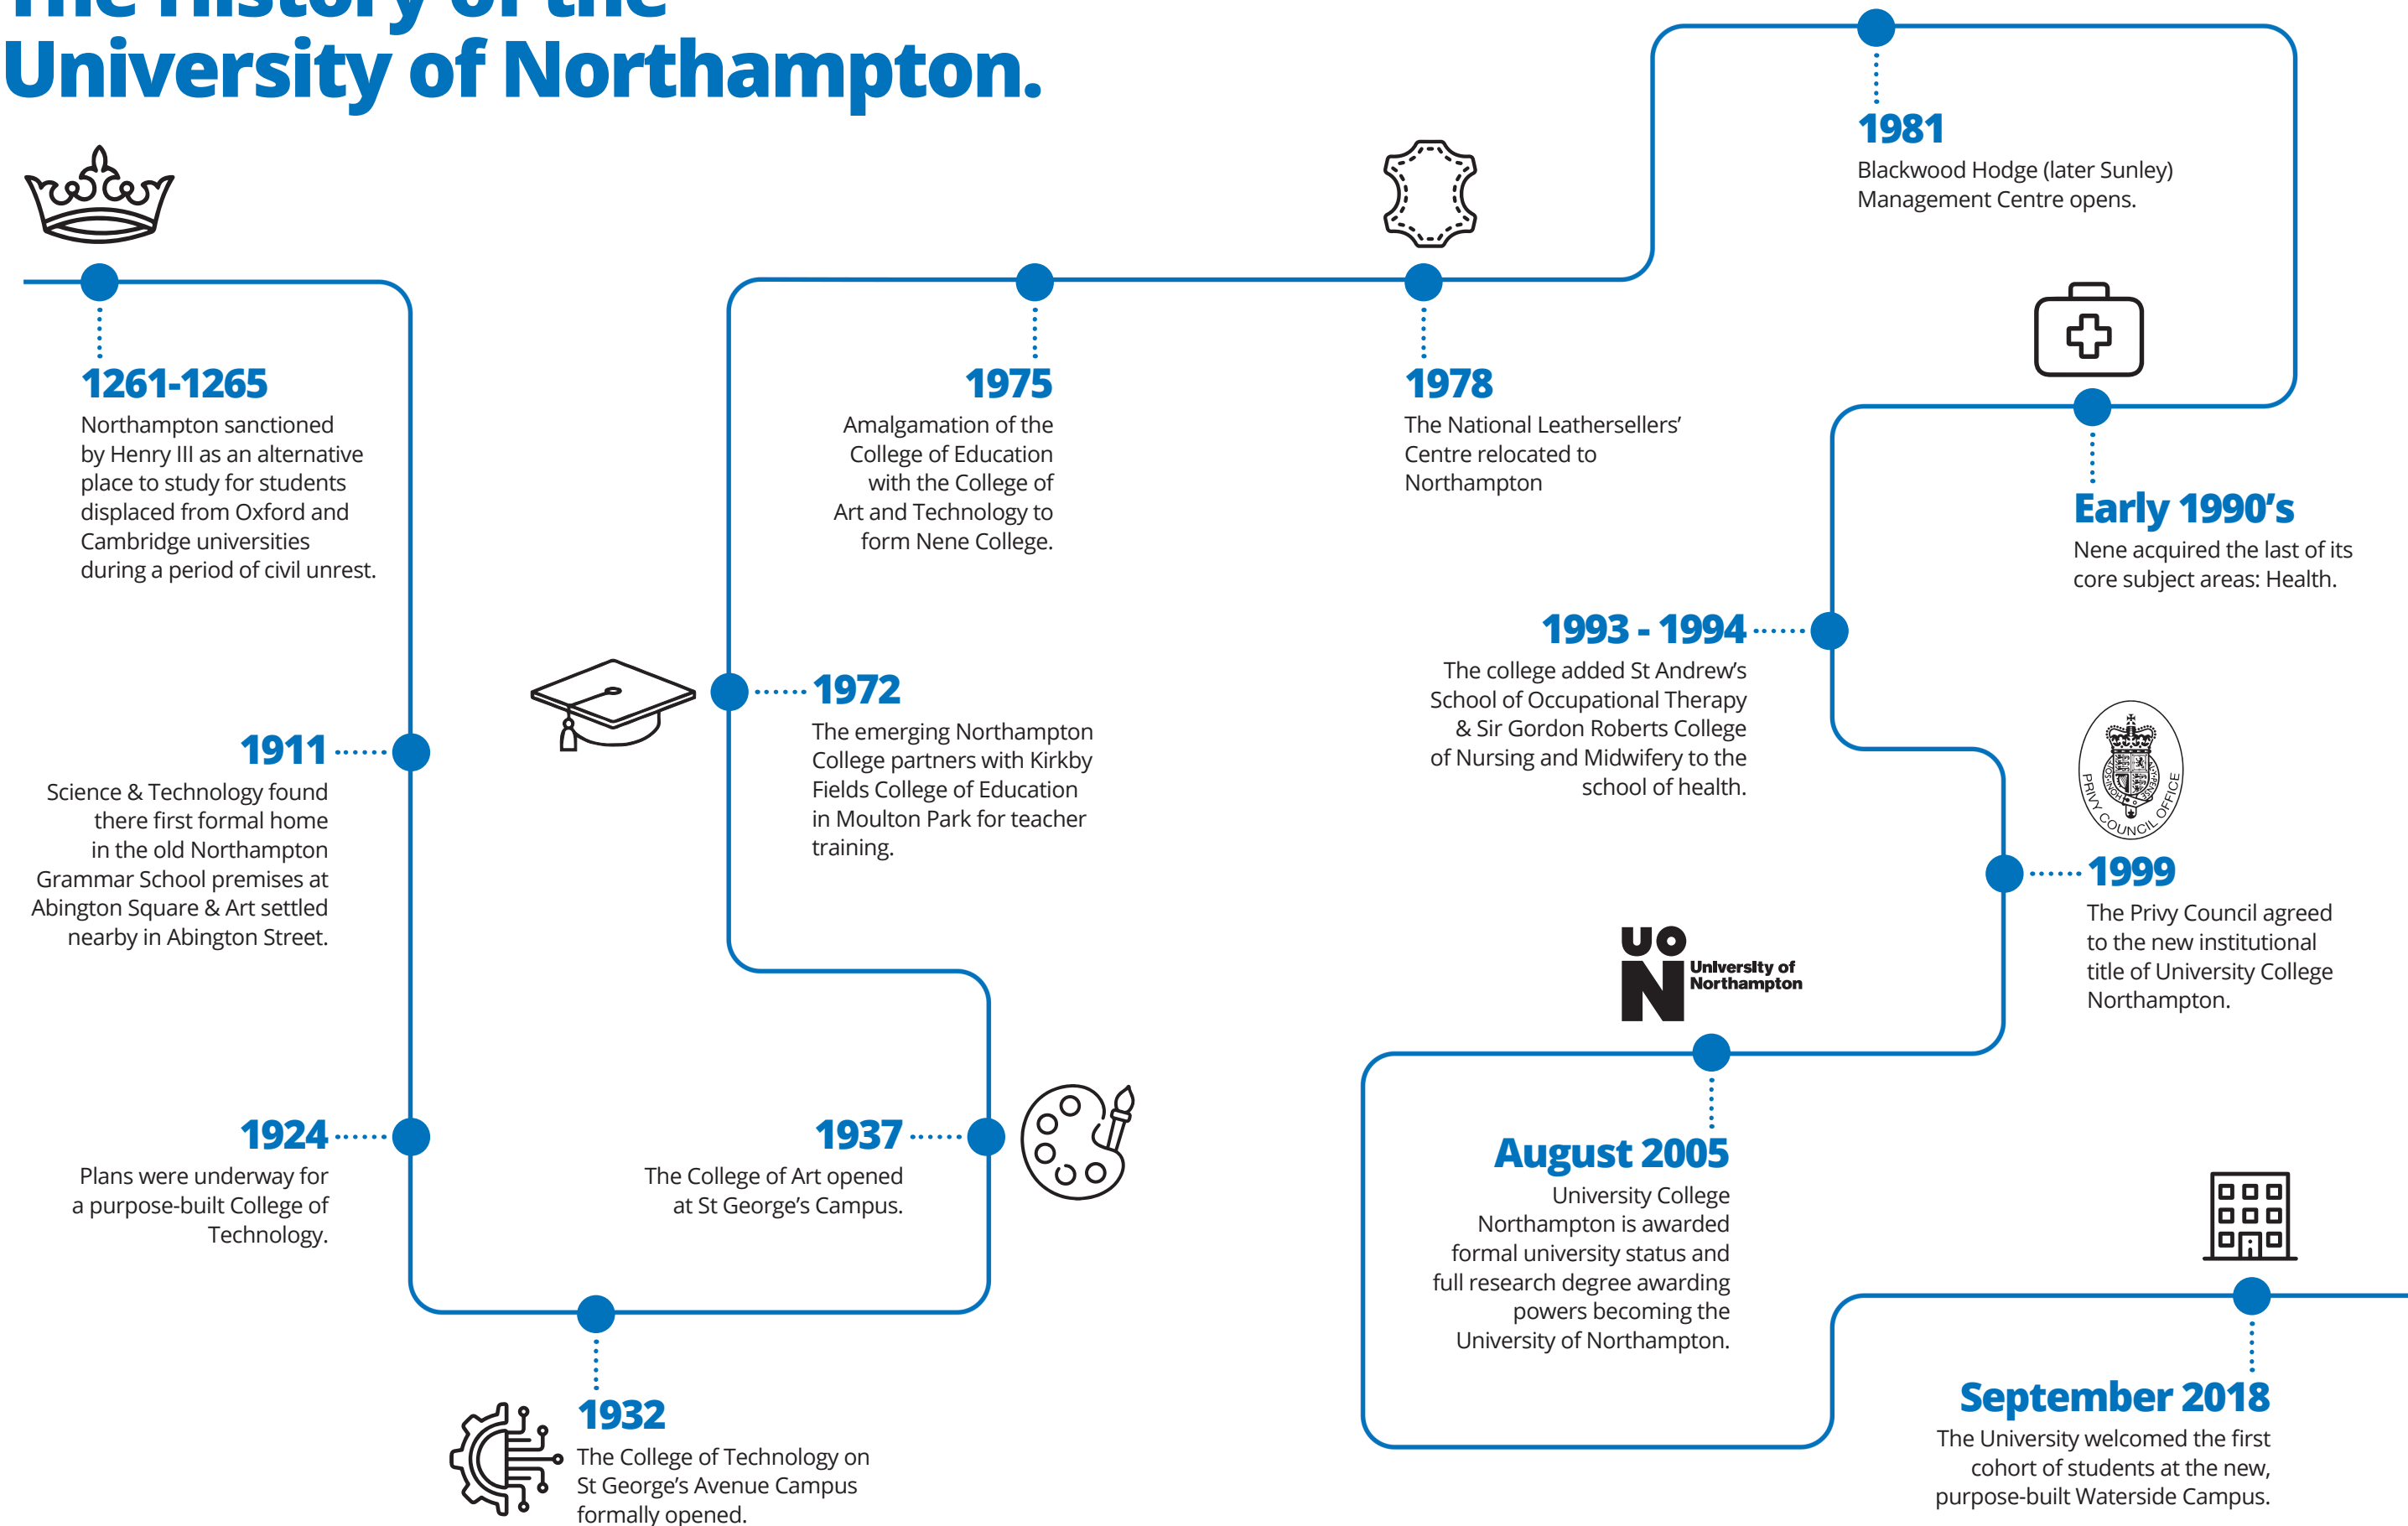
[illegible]
University of Northampton.

1261-1265
Northampton sanctioned by Henry III as an alternative place to study for students displaced from Oxford and Cambridge universities during a period of civil unrest.

1911
Science & Technology found there first formal home in the old Northampton Grammar School premises at Abington Square & Art settled nearby in Abington Street.

1924
Plans were underway for a purpose-built College of Technology.

1932
The College of Technology on St George's Avenue Campus formally opened.

1937
The College of Art opened at St George's Campus.

1972
The emerging Northampton College partners with Kirkby Fields College of Education in Moulton Park for teacher training.

1975
Amalgamation of the College of Education with the College of Art and Technology to form Nene College.

1978
The National Leathersellers' Centre relocated to Northampton

1981
Blackwood Hodge (later Sunley) Management Centre opens.

Early 1990's
Nene acquired the last of its core subject areas: Health.

1993 - 1994
The college added St Andrew's School of Occupational Therapy & Sir Gordon Roberts College of Nursing and Midwifery to the school of health.

PRIVY COUNCIL OFFICE

1999
The Privy Council agreed to the new institutional title of University College Northampton.

UON University of Northampton

August 2005
University College Northampton is awarded formal university status and full research degree awarding powers becoming the University of Northampton.

September 2018
The University welcomed the first cohort of students at the new, purpose-built Waterside Campus.